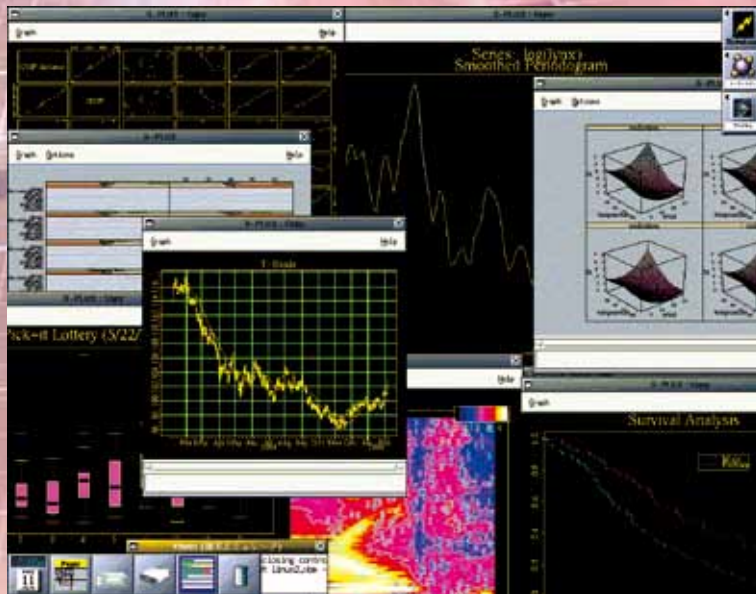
S-PLUS : Copy
Graph
Help
S-PLUS : Copy
Series : log(lynx)
Smoothed Periodogram
S-PLUS
Graph Options
Help
S-PLUS
Graph Options
Help
S-PLUS : Copy
Graph
Help
T-Bonds
S-PLUS : Copy
Pick-it Lottery (5/22/
Help
S-PLUS : Copy
Graph
Survival Analysis
Paper
11
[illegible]